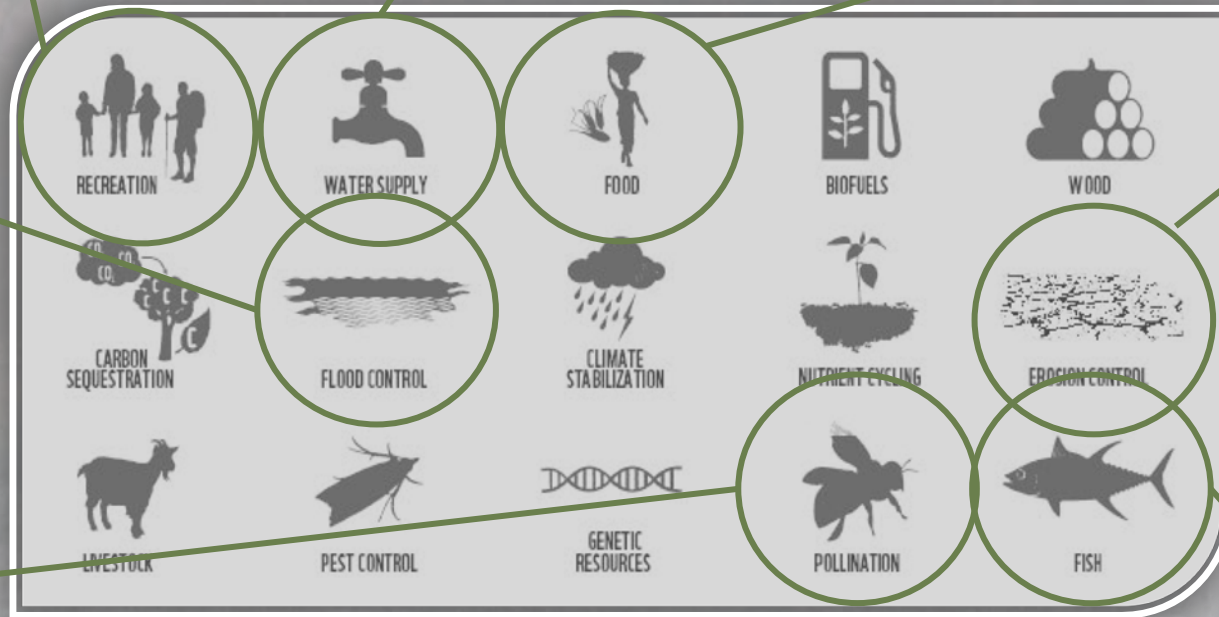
RECREATION
WATER SUPPLY
FOOD
BIOFUELS
WOOD

$CO_2$ $CO_2$ $CO_2$
C C C C C
CARBON SEQUESTRATION
FLOOD CONTROL
CLIMATE STABILIZATION
NUTRIENT CYCLING
EROSION CONTROL

LIVESTOCK
PEST CONTROL
GENETIC RESOURCES
POLLINATION
FISH